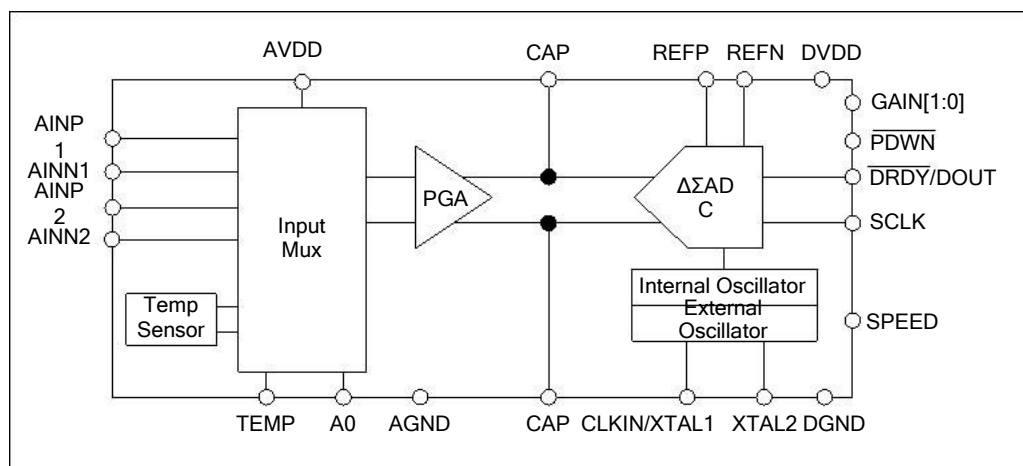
AVDD
CAP
REFP
REFN
DVDD
GAIN[1:0]
$\overline{PDWN}$
$\overline{DRDY}$/DOUT
SCLK
SPEED
AINP 1
AINN1
AINP 2
AINN2
Input Mux
PGA
ΔΣAD C
Internal Oscillator
External Oscillator
Temp Sensor
TEMP
A0
AGND
CAP
CLKIN/XTAL1
XTAL2
DGND